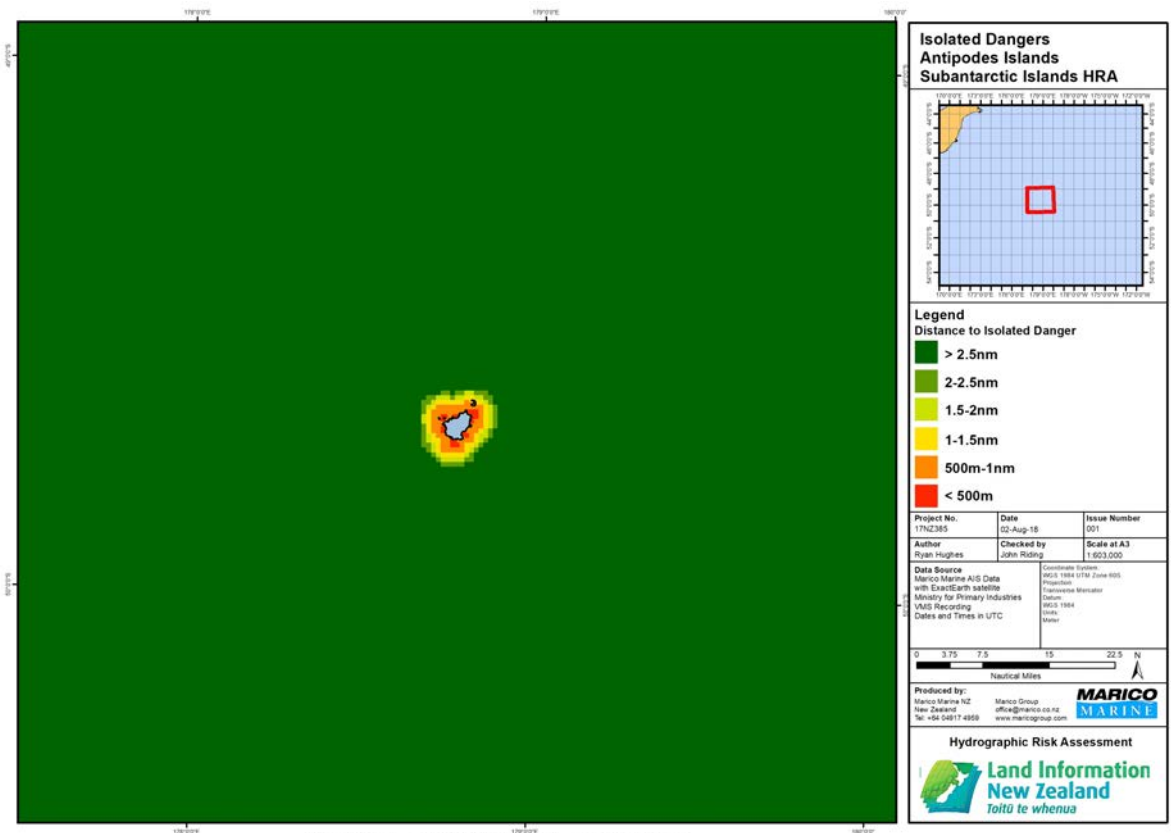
Isolated Dangers
Antipodes Islands
Subantarctic Islands HRA

Legend
Distance to Isolated Danger
> 2.5nm
2-2.5nm
1.5-2nm
1-1.5nm
500m-1nm
< 500m

| Project No. | Date | Issue Number |
|---|---|---|
| 17NZ385 | 02-Aug-18 | 001 |
| Author | Checked by | Scale at A3 |
| Ryan Hughes | John Riding | 1:603,000 |

Data Source
Marico Marine AIS Data with ExactEarth satellite
Ministry for Primary Industries VMS Recording
Dates and Times in UTC

Coordinate System: WGS 1984 UTM Zone 60S
Projection: Transverse Mercator
Datum: WGS 1984
Units: Meter

0 3.75 7.5 15 22.5
Nautical Miles
N

Produced by:
Marico Marine NZ
New Zealand
Tel: +64 04917 4959
Marico Group
office@marico.co.nz
www.maricogroup.com
MARICO MARINE

Hydrographic Risk Assessment

Land Information New Zealand
Toitū te whenua